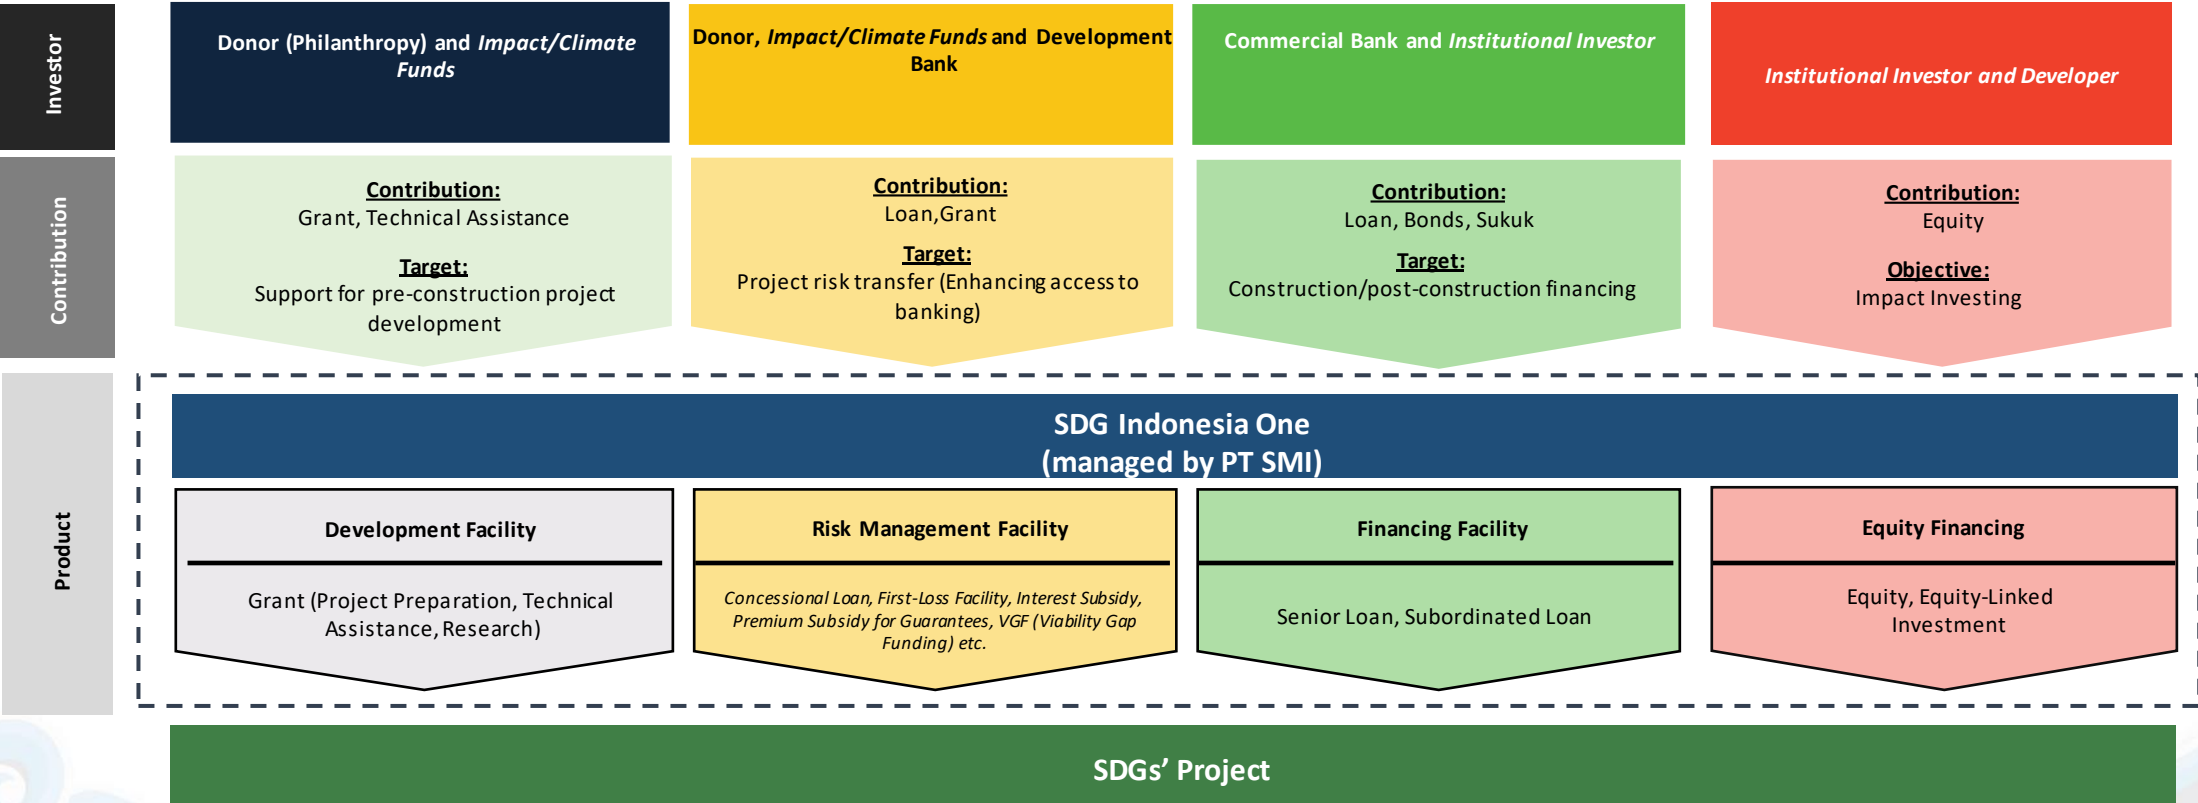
Investor

Donor (Philanthropy) and *Impact/Climate Funds*

Donor, *Impact/Climate Funds* and Development Bank

Commercial Bank and *Institutional Investor*

*Institutional Investor and Developer*

Contribution

Contribution:
Grant, Technical Assistance

Target:
Support for pre-construction project development

Contribution:
Loan,Grant

Target:
Project risk transfer (Enhancing access to banking)

Contribution:
Loan, Bonds, Sukuk

Target:
Construction/post-construction financing

Contribution:
Equity

Objective:
Impact Investing

Product

SDG Indonesia One
(managed by PT SMI)

Development Facility

Grant (Project Preparation, Technical Assistance, Research)

Risk Management Facility

*Concessional Loan, First-Loss Facility, Interest Subsidy, Premium Subsidy for Guarantees, VGF (Viability Gap Funding) etc.*

Financing Facility

Senior Loan, Subordinated Loan

Equity Financing

Equity, Equity-Linked Investment

SDGs' Project